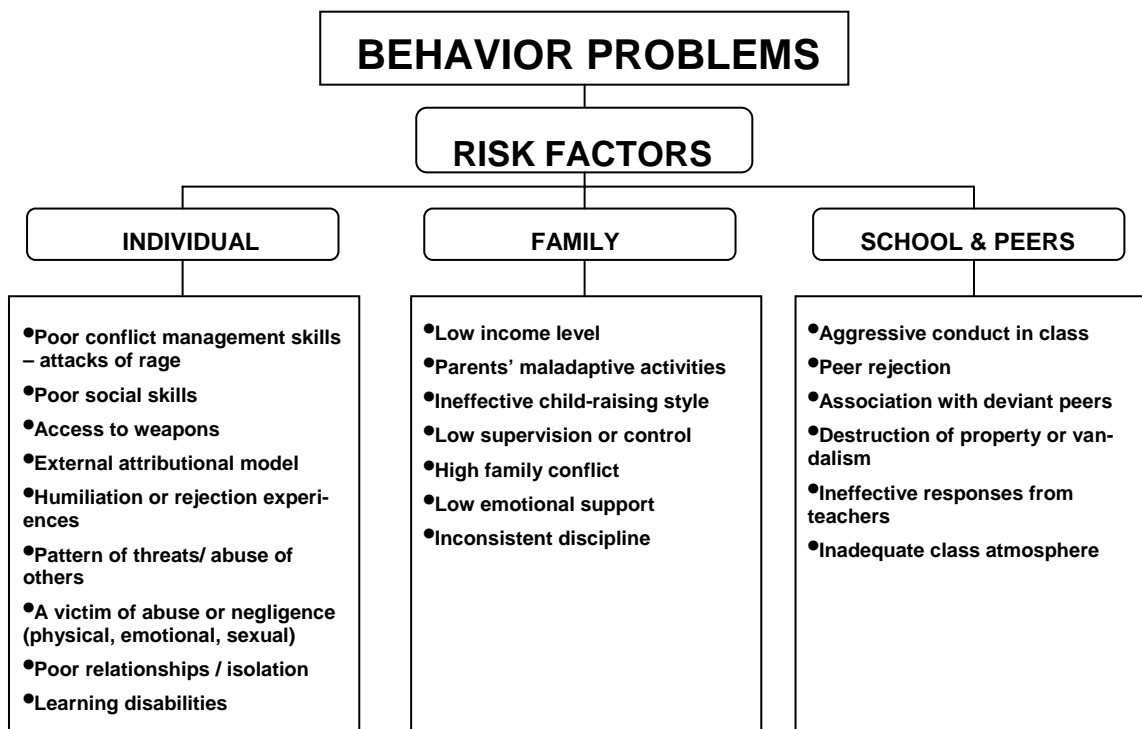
BEHAVIOR PROBLEMS

RISK FACTORS

INDIVIDUAL

•Poor conflict management skills – attacks of rage
•Poor social skills
•Access to weapons
•External attributional model
•Humiliation or rejection experiences
•Pattern of threats/ abuse of others
•A victim of abuse or negligence (physical, emotional, sexual)
•Poor relationships / isolation
•Learning disabilities

FAMILY

•Low income level
•Parents' maladaptive activities
•Ineffective child-raising style
•Low supervision or control
•High family conflict
•Low emotional support
•Inconsistent discipline

SCHOOL & PEERS

•Aggressive conduct in class
•Peer rejection
•Association with deviant peers
•Destruction of property or vandalism
•Ineffective responses from teachers
•Inadequate class atmosphere